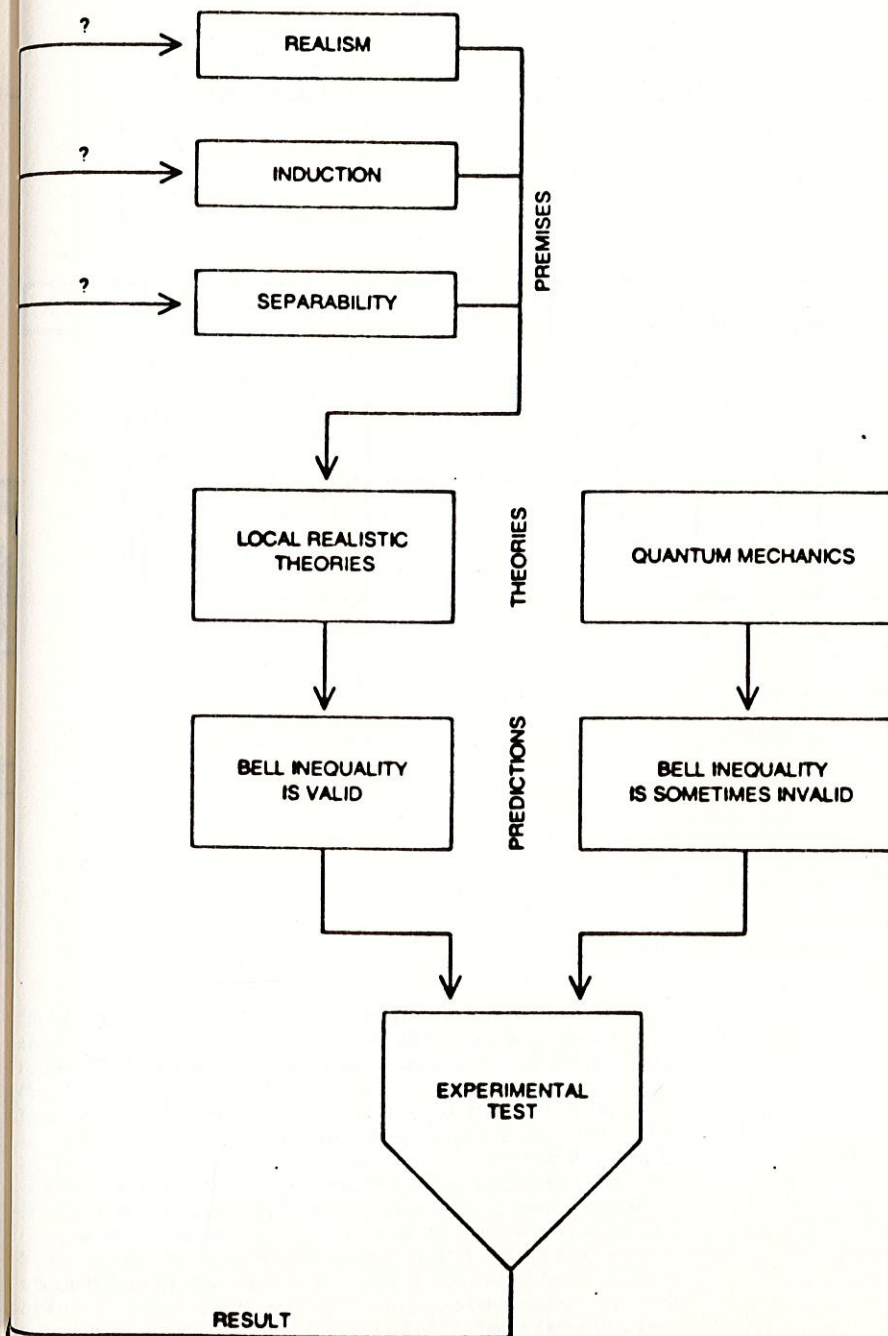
?

REALISM

?

INDUCTION

?

SEPARABILITY

PREMISES

LOCAL REALISTIC THEORIES

THEORIES

QUANTUM MECHANICS

BELL INEQUALITY IS VALID

PREDICTIONS

BELL INEQUALITY IS SOMETIMES INVALID

EXPERIMENTAL TEST

RESULT